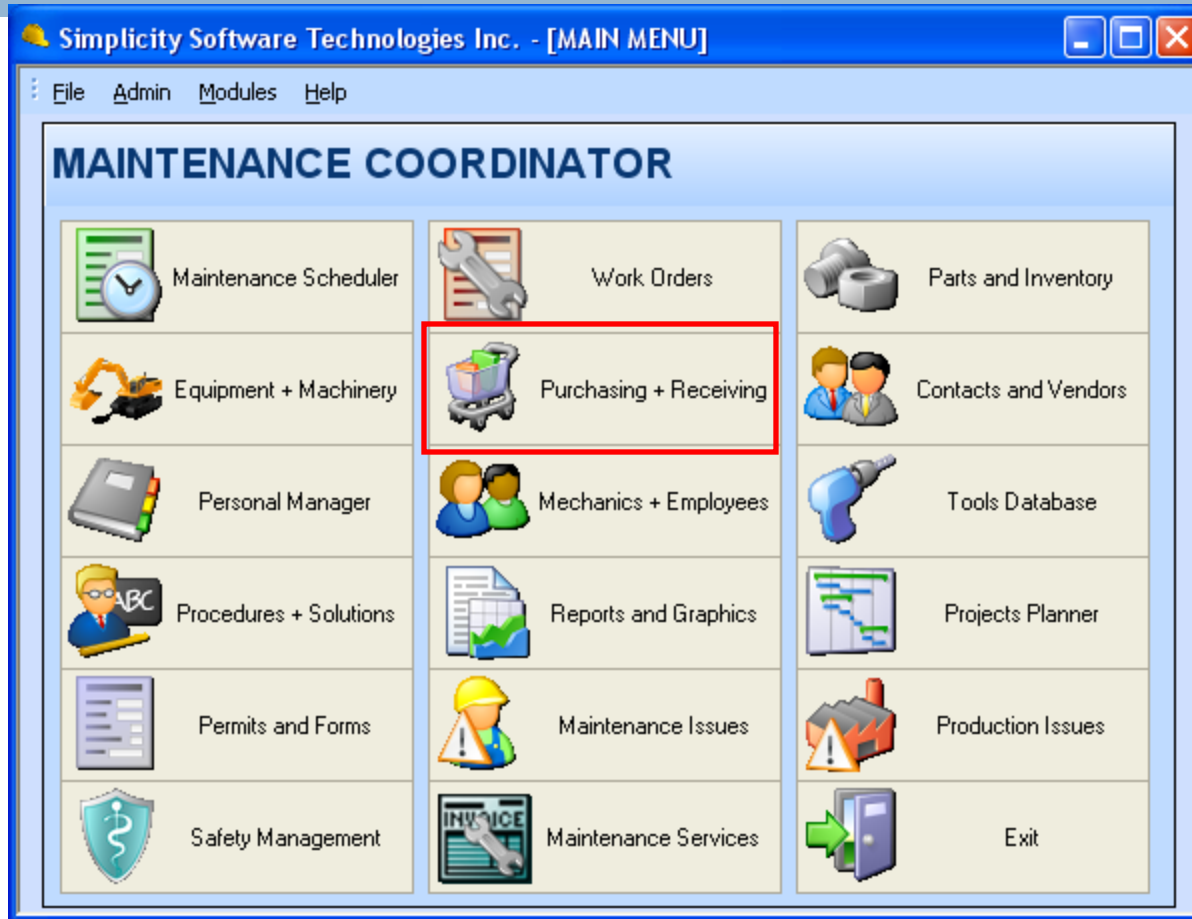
Simplicity Software Technologies Inc. - [MAIN MENU]

File Admin Modules Help

MAINTENANCE COORDINATOR

Maintenance Scheduler

Work Orders

Parts and Inventory

Equipment + Machinery

Purchasing + Receiving

Contacts and Vendors

Personal Manager

Mechanics + Employees

Tools Database

ABC

Procedures + Solutions

Reports and Graphics

Projects Planner

Permits and Forms

Maintenance Issues

Production Issues

Safety Management

INVOICE

Maintenance Services

Exit